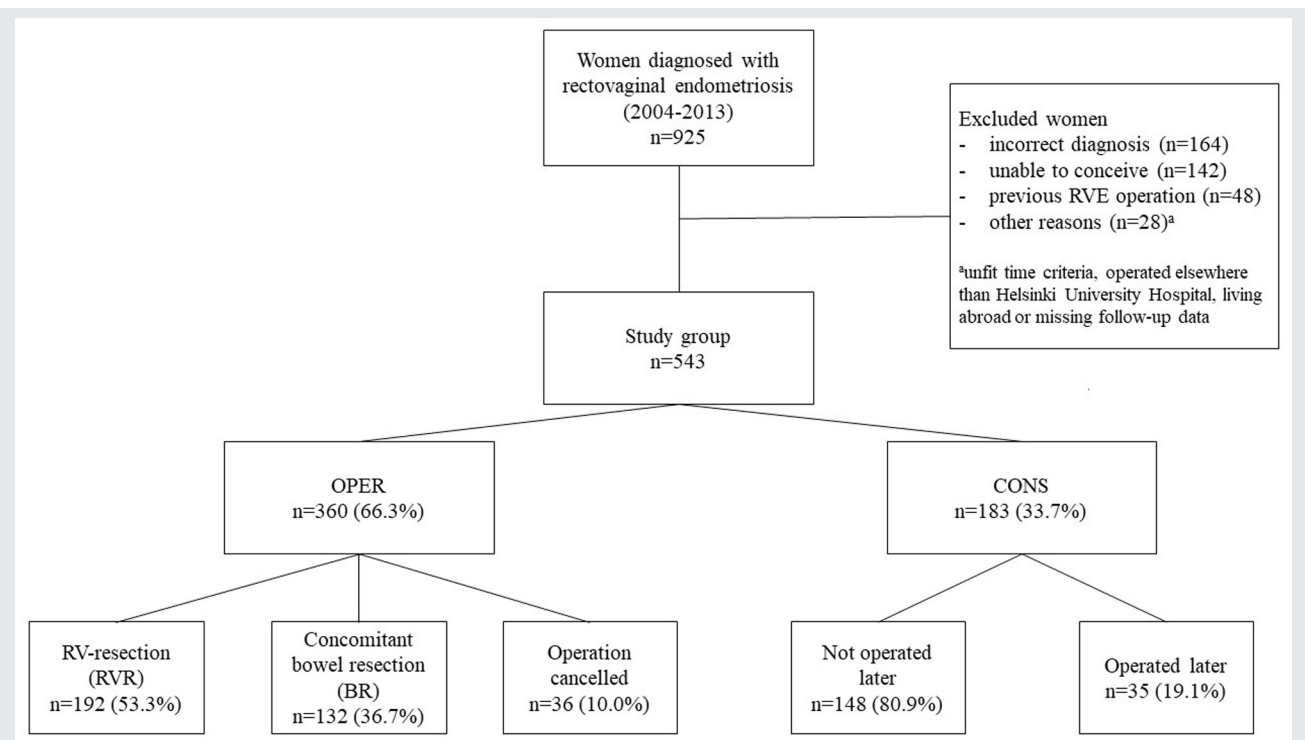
Women diagnosed with rectovaginal endometriosis (2004-2013)
n=925

Excluded women
- incorrect diagnosis (n=164)
- unable to conceive (n=142)
- previous RVE operation (n=48)
- other reasons (n=28)$^a$

$^a$unfit time criteria, operated elsewhere than Helsinki University Hospital, living abroad or missing follow-up data

Study group
n=543

OPER
n=360 (66.3%)

CONS
n=183 (33.7%)

RV-resection (RVR)
n=192 (53.3%)

Concomitant bowel resection (BR)
n=132 (36.7%)

Operation cancelled
n=36 (10.0%)

Not operated later
n=148 (80.9%)

Operated later
n=35 (19.1%)